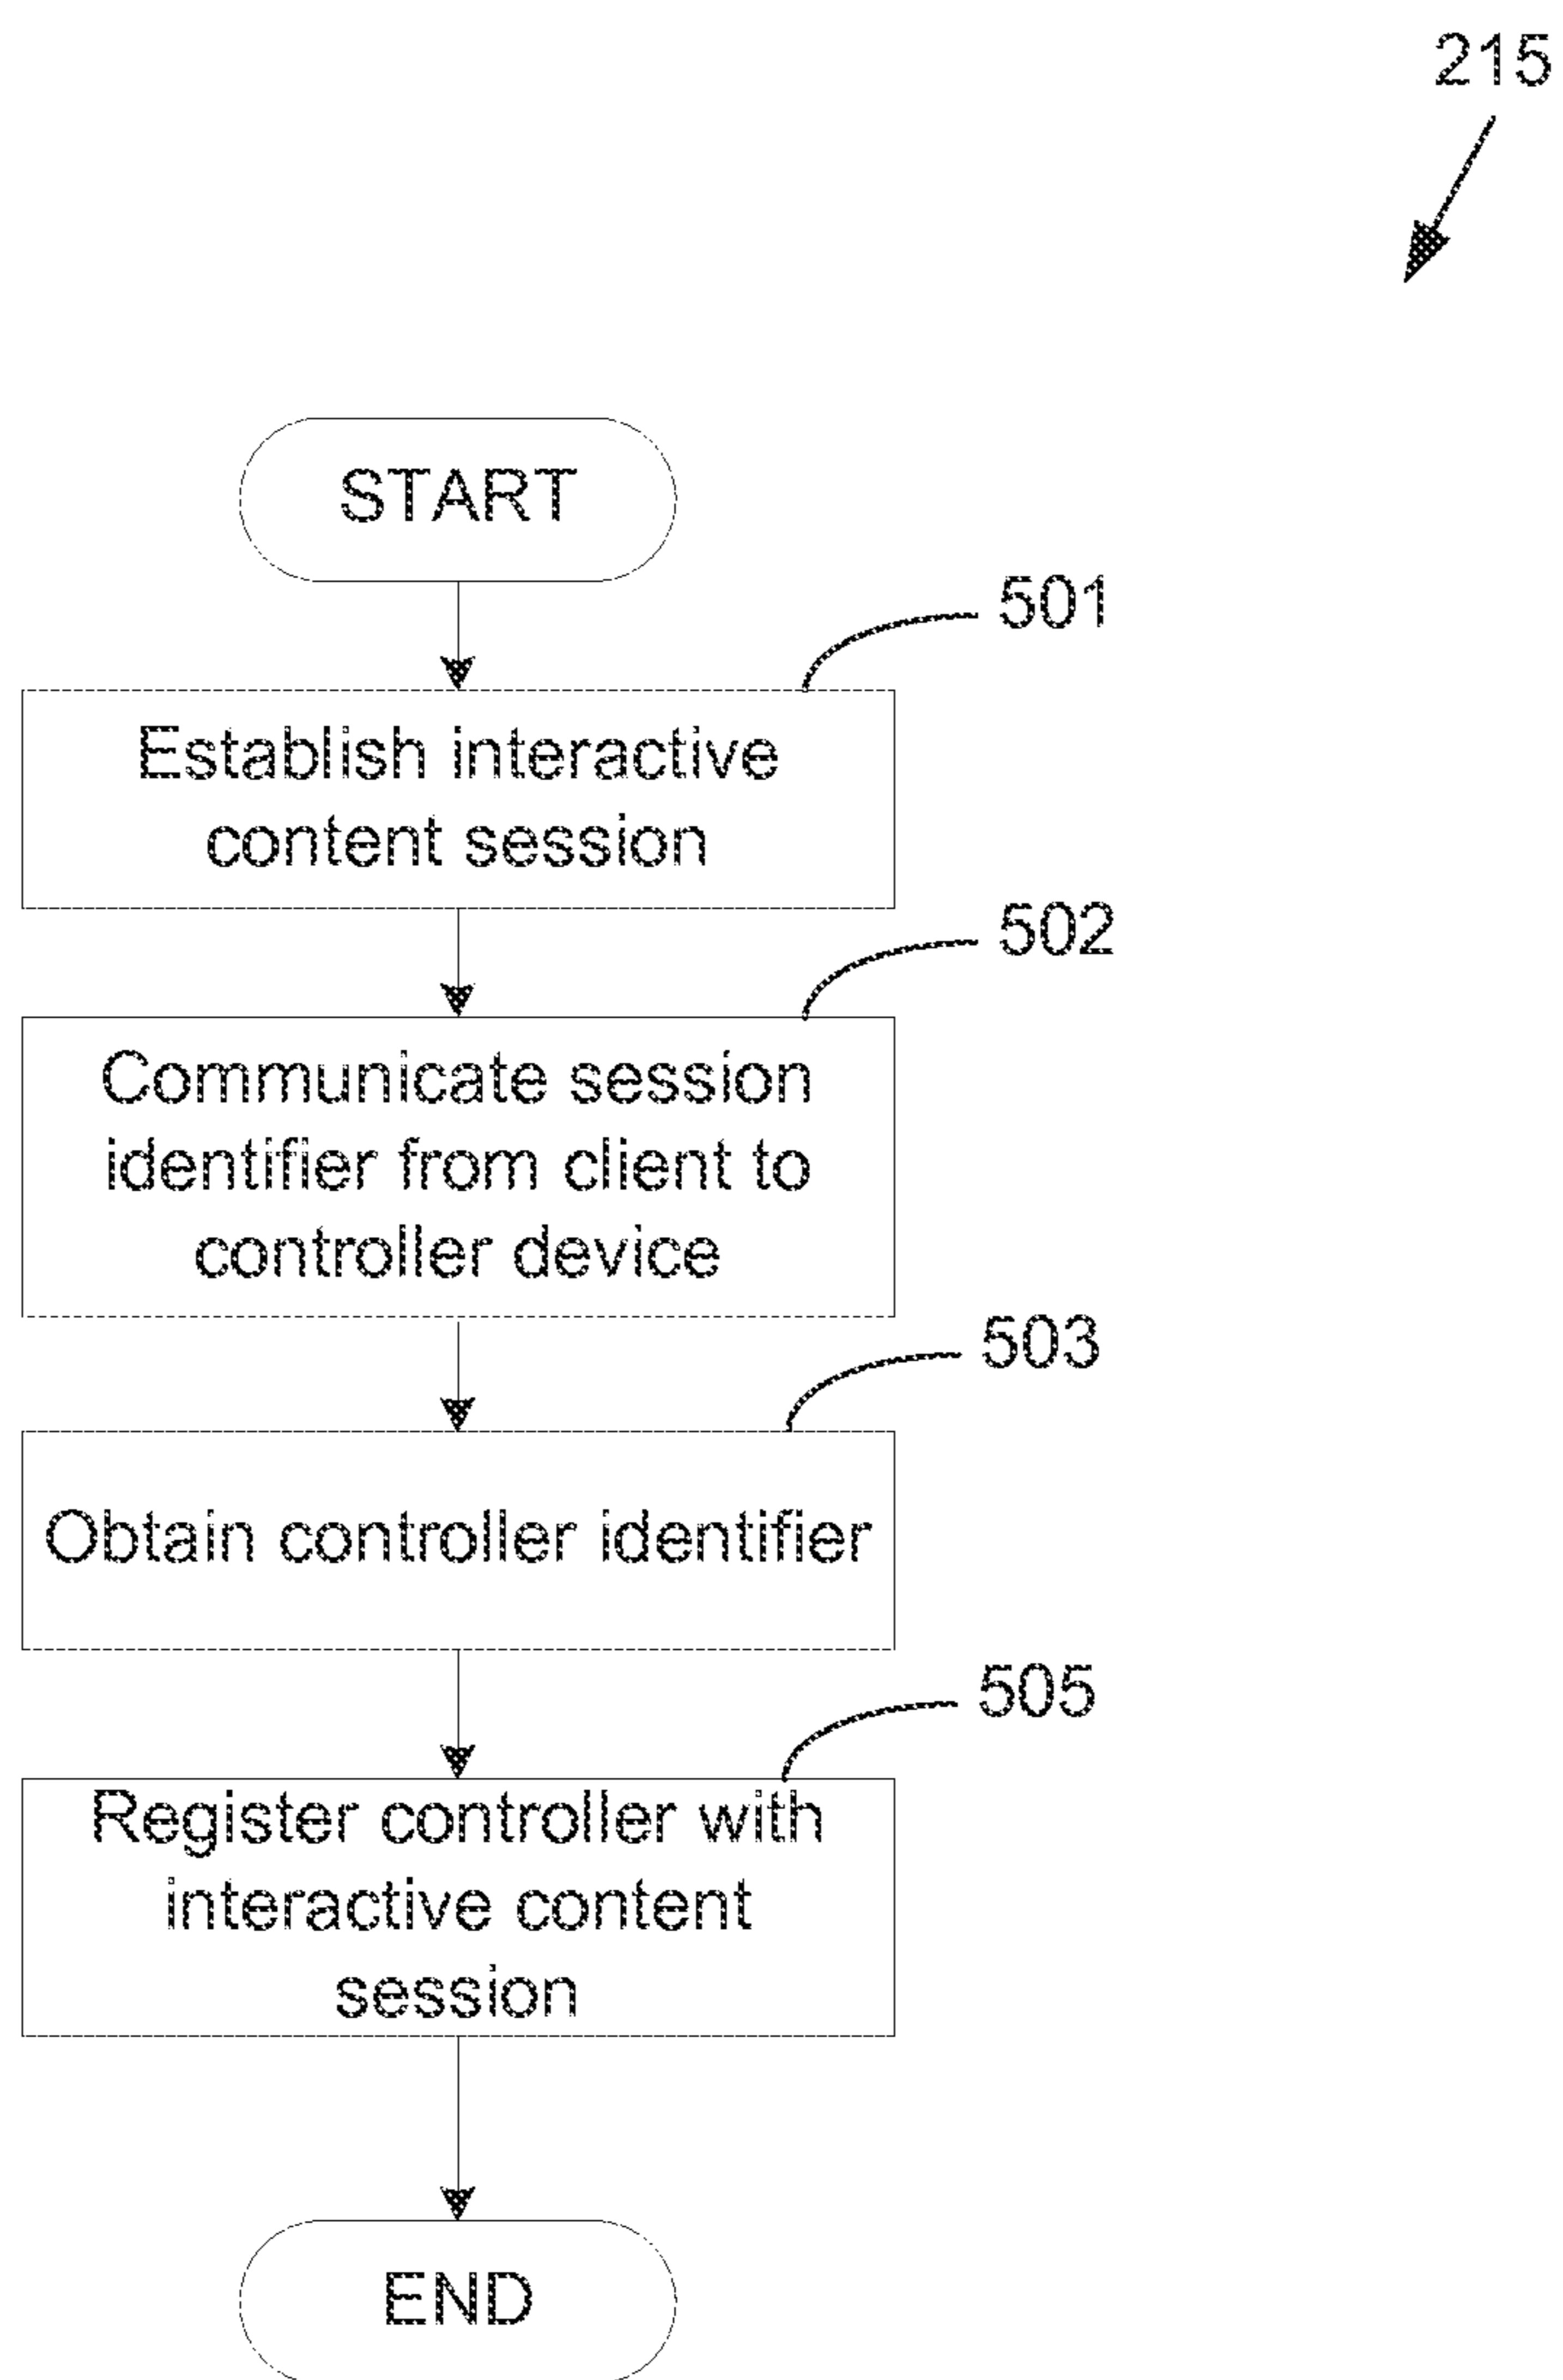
215

START

501

Establish interactive content session

502

Communicate session identifier from client to controller device

503

Obtain controller identifier

505

Register controller with interactive content session

END